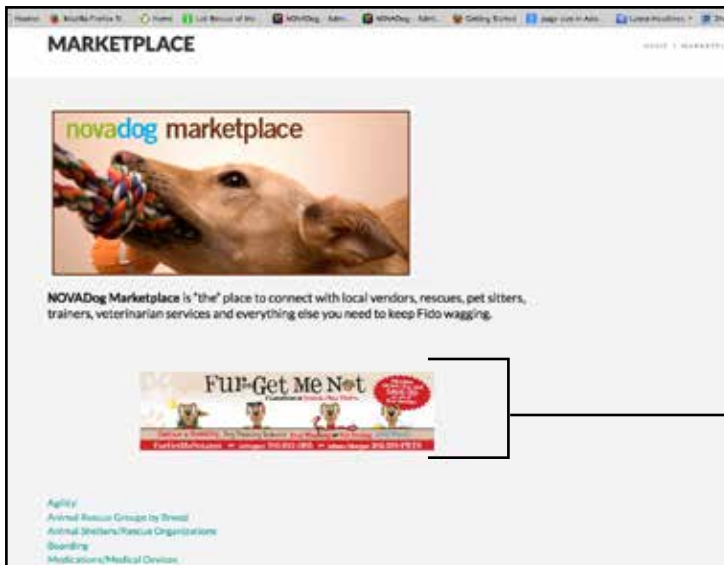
MARKETPLACE

HOME | MARKETP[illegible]

novadog marketplace

NOVADog Marketplace is "the" place to connect with local vendors, rescues, pet sitters, trainers, veterinarian services and everything else you need to keep Fido wagging.

Fur-Get Me Not

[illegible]

Agility
Animal Rescue Groups by Breed
Animal Shelters/Rescue Organizations
Boarding
Medications/Medical Devices